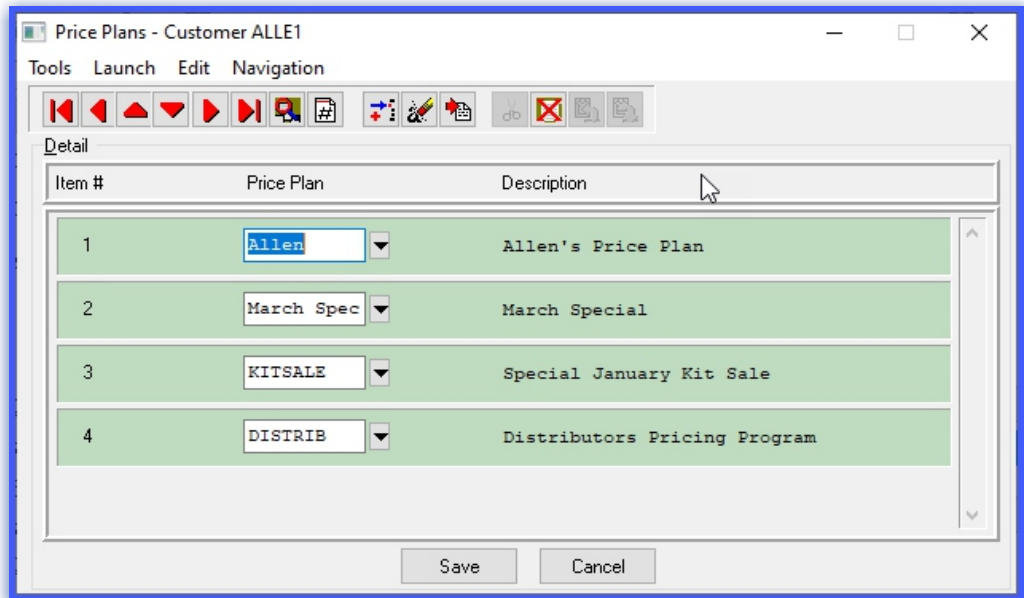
Price Plans - Customer ALLE1

Tools Launch Edit Navigation

Detail

| Item # | Price Plan | Description |
|---|---|---|
| 1 | Allen | Allen's Price Plan |
| 2 | March Spec | March Special |
| 3 | KITSALE | Special January Kit Sale |
| 4 | DISTRIB | Distributors Pricing Program |

Save Cancel